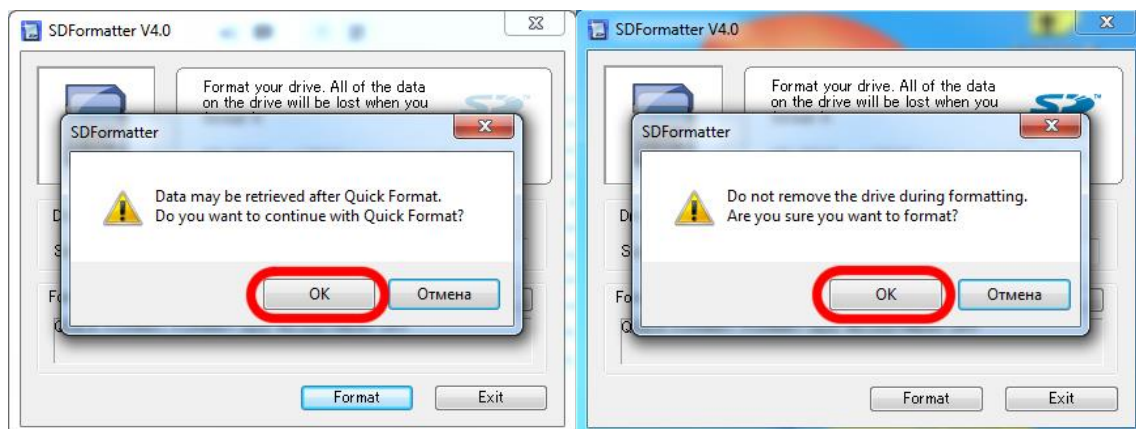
SDFormatter V4.0

Format your drive. All of the data on the drive will be lost when you

SDFormatter

Data may be retrieved after Quick Format.
Do you want to continue with Quick Format?

OK Отмена

D
S
Fo
Q

Format Exit

SDFormatter V4.0

Format your drive. All of the data on the drive will be lost when you

SDFormatter

Do not remove the drive during formatting.
Are you sure you want to format?

OK Отмена

D
S
Fo
Q

Format Exit